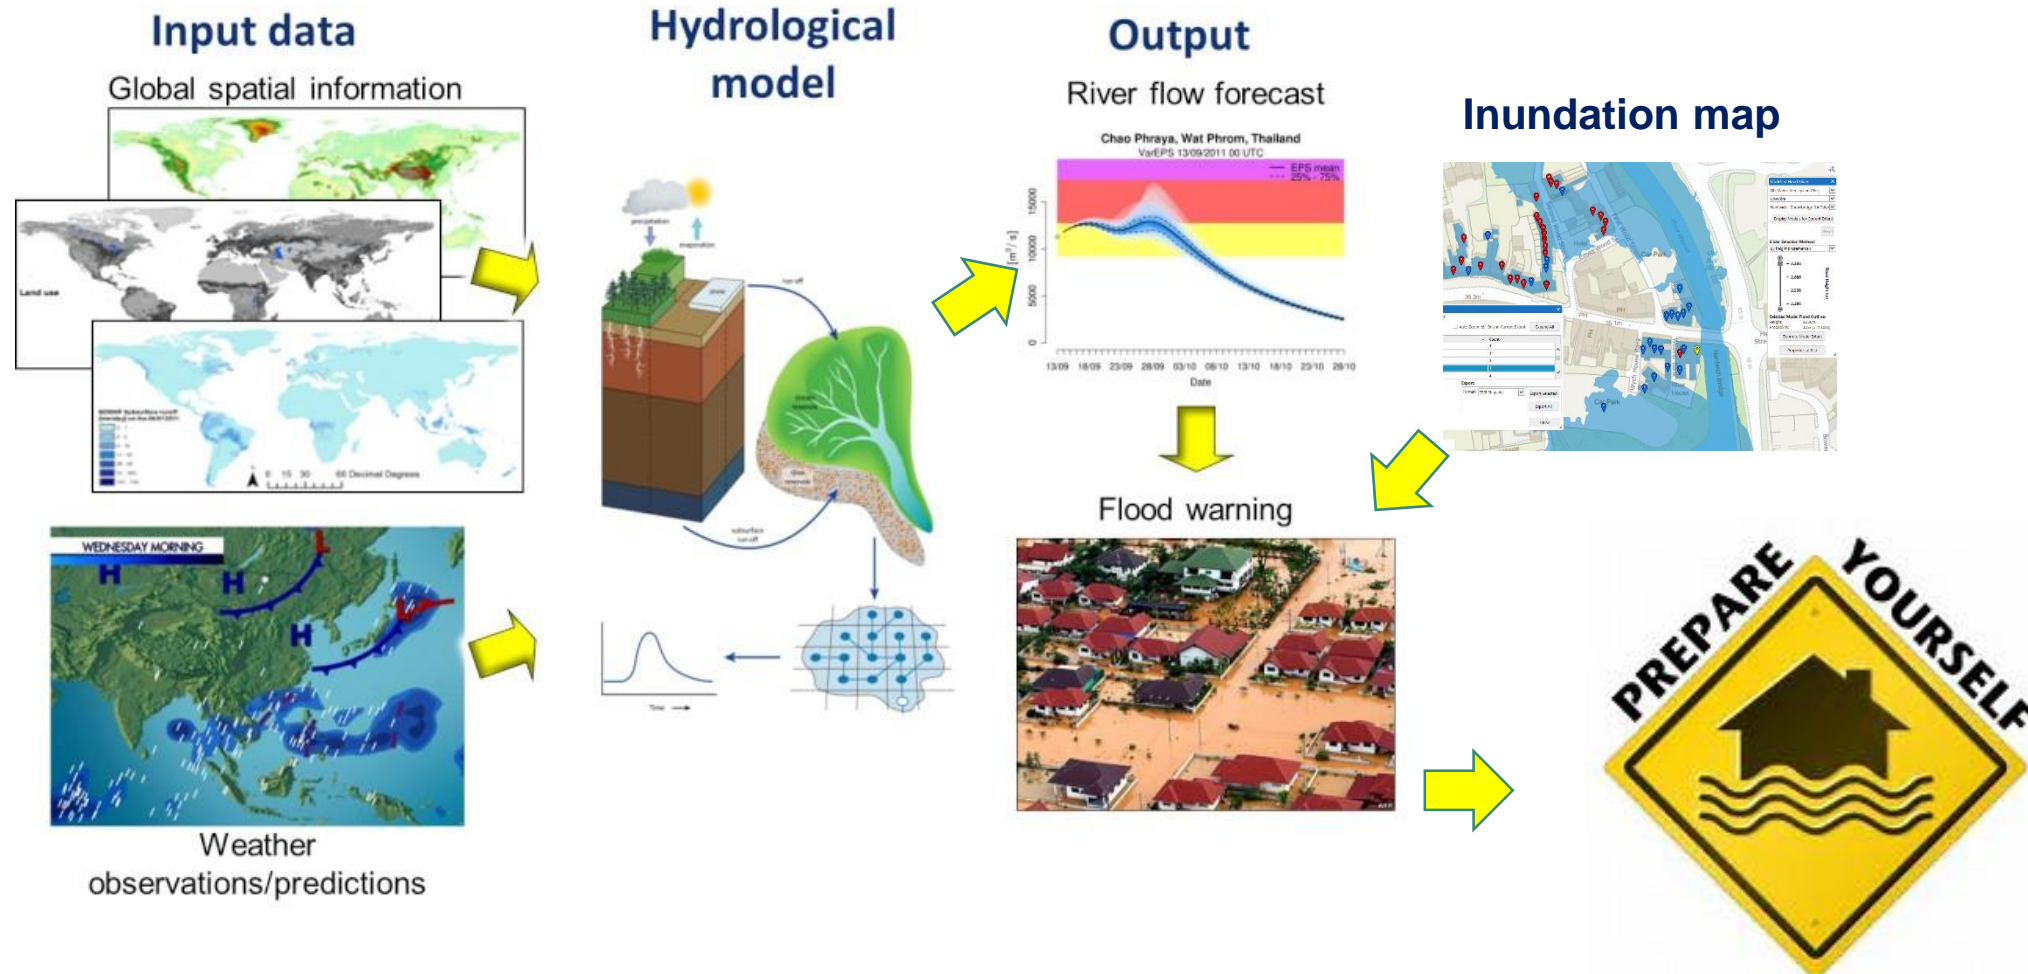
Input data

Global spatial information

Land use

0 15 30 60 Decimal Degrees

WEDNESDAY MORNING

H H H

Weather observations/predictions

Hydrological model

precipitation

evaporation

snow

run-off

subsurface run-off

Time

Output

River flow forecast

Chao Phraya, Wat Phrom, Thailand
VarEPS 13/09/2011 00 UTC

EPS mean
25% - 75%

[m³/s]

0 5000 10000 15000

13/09 18/09 23/09 28/09 03/10 08/10 13/10 18/10 23/10 28/10

Date

Inundation map

Flood warning

PREPARE YOURSELF